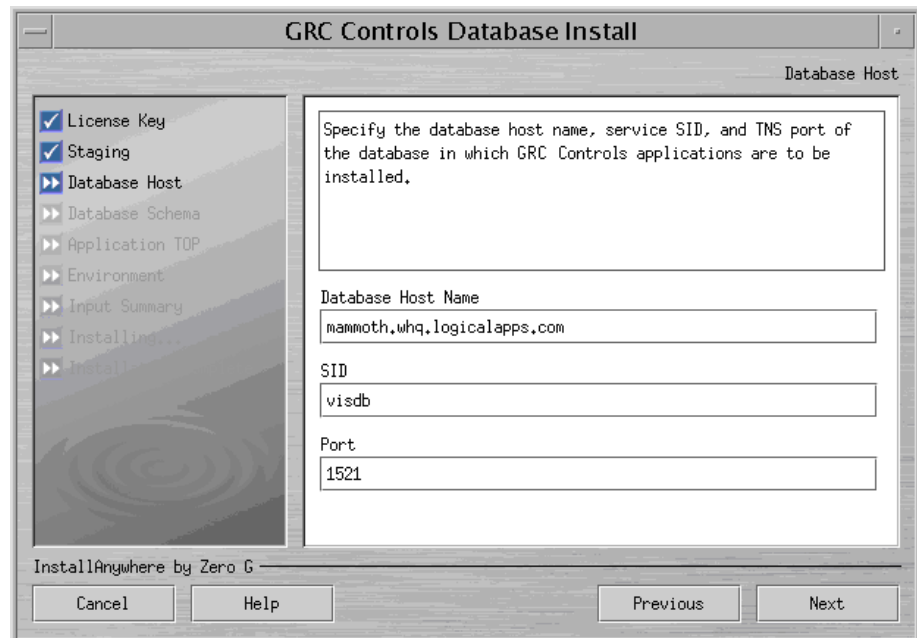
GRC Controls Database Install

Database Host

License Key
Staging
Database Host
Database Schema
Application TOP
Environment
Input Summary
Installing...
Install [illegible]

Specify the database host name, service SID, and TNS port of the database in which GRC Controls applications are to be installed.

Database Host Name
mammoth.whq.logicalapps.com

SID
visdb

Port
1521

InstallAnywhere by Zero G

Cancel
Help
Previous
Next